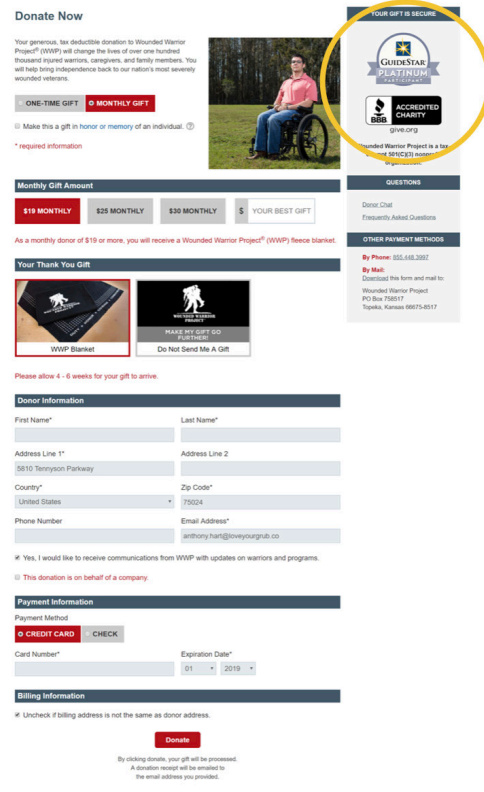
Donate Now

Your generous, tax deductible donation to Wounded Warrior Project® (WWP) will change the lives of over one hundred thousand injured warriors, caregivers, and family members. You will help bring independence back to our nation's most severely wounded veterans.

ONE-TIME GIFT MONTHLY GIFT

Make this a gift in honor or memory of an individual. ?

* required information

YOUR GIFT IS SECURE

GUIDESTAR PLATINUM PARTICIPANT

BBB ACCREDITED CHARITY give.org

Wounded Warrior Project is a tax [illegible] 501(C)(3) nonprofit organization.

QUESTIONS

Donor Chat

Frequently Asked Questions

OTHER PAYMENT METHODS

By Phone: 855.448.3997

By Mail:
Download this form and mail to:

Wounded Warrior Project
PO Box 758517
Topeka, Kansas 66675-8517

Monthly Gift Amount

$19 MONTHLY $25 MONTHLY $30 MONTHLY $ YOUR BEST GIFT

As a monthly donor of $19 or more, you will receive a Wounded Warrior Project® (WWP) fleece blanket.

Your Thank You Gift

WWP Blanket

WOUNDED WARRIOR PROJECT
MAKE MY GIFT GO FURTHER!
Do Not Send Me A Gift

Please allow 4 - 6 weeks for your gift to arrive.

Donor Information

First Name*

Last Name*

Address Line 1*
5810 Tennyson Parkway

Address Line 2

Country*
United States

Zip Code*
75024

Phone Number

Email Address*
anthony.hart@loveyourgrub.co

Yes, I would like to receive communications from WWP with updates on warriors and programs.

This donation is on behalf of a company.

Payment Information

Payment Method

CREDIT CARD CHECK

Card Number*

Expiration Date*
01 2019

Billing Information

Uncheck if billing address is not the same as donor address.

Donate

By clicking donate, your gift will be processed. A donation receipt will be emailed to the email address you provided.